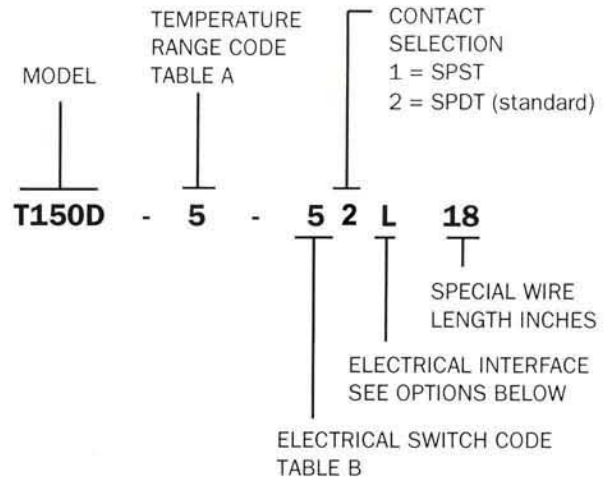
TEMPERATURE RANGE CODE TABLE A

CONTACT SELECTION
1 = SPST
2 = SPDT (standard)

MODEL

T150D - 5 - 5 2 L 18

SPECIAL WIRE LENGTH INCHES

ELECTRICAL INTERFACE SEE OPTIONS BELOW

ELECTRICAL SWITCH CODE TABLE B